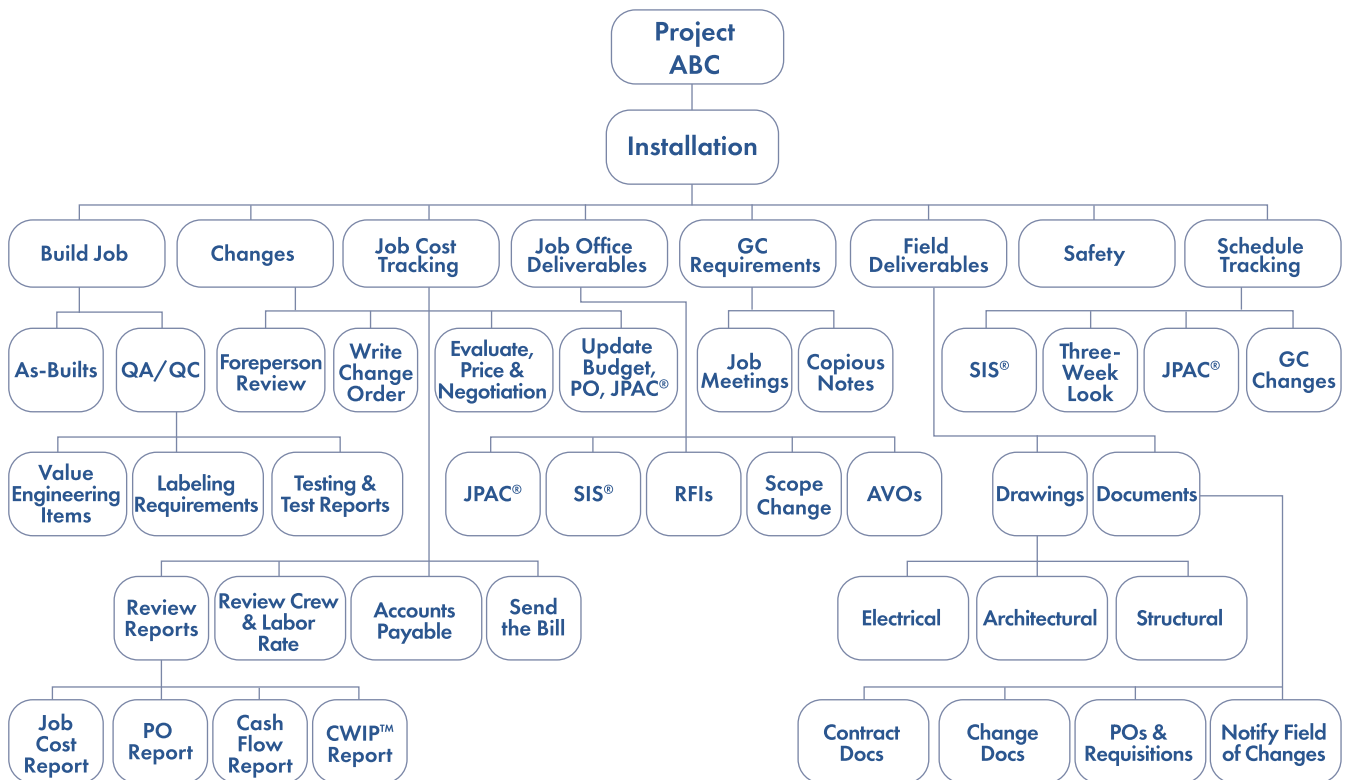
Project ABC

Installation

Build Job

Changes

Job Cost Tracking

Job Office Deliverables

GC Requirements

Field Deliverables

Safety

Schedule Tracking

As-Builts

QA/QC

Foreperson Review

Write Change Order

Evaluate, Price & Negotiation

Update Budget, PO, JPAC®

Job Meetings

Copious Notes

SIS®

Three-Week Look

JPAC®

GC Changes

Value Engineering Items

Labeling Requirements

Testing & Test Reports

JPAC®

SIS®

RFIs

Scope Change

AVOs

Drawings

Documents

Review Reports

Review Crew & Labor Rate

Accounts Payable

Send the Bill

Electrical

Architectural

Structural

Job Cost Report

PO Report

Cash Flow Report

CWIP™ Report

Contract Docs

Change Docs

POs & Requisitions

Notify Field of Changes